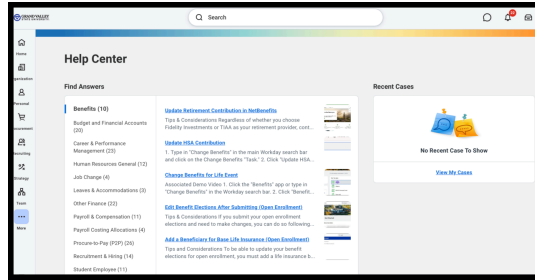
GRANDVALLEY

Search

Home

ganization

Personal

ocurement

ecruiting

Strategy

Team

More

Help Center

Find Answers

Benefits (10)

Budget and Financial Accounts (20)

Career & Performance Management (23)

Human Resources General (12)

Job Change (4)

Leaves & Accommodations (3)

Other Finance (22)

Payroll & Compensation (11)

Payroll Costing Allocations (4)

Procure-to-Pay (P2P) (26)

Recruitment & Hiring (14)

Student Employee (11)

Update Retirement Contribution in NetBenefits
Tips & Considerations Regardless of whether you choose Fidelity Investments or TIAA as your retirement provider, cont...

Update HSA Contribution
1. Type in "Change Benefits" in the main Workday search bar and click on the Change Benefits "Task." 2. Click "Update HSA...

Change Benefits for Life Event
Associated Demo Video 1. Click the "Benefits" app or type in "Change Benefits" in the Workday search bar. 2. Click "Benefit...

Edit Benefit Elections After Submitting (Open Enrollment)
Tips & Considerations If you submit your open enrollment elections and need to make changes, you can do so following...

Add a Beneficiary for Base Life Insurance (Open Enrollment)
Tips and Considerations To be able to update your benefit elections for open enrollment, you must add a life insurance b...

Recent Cases

No Recent Case To Show

View My Cases